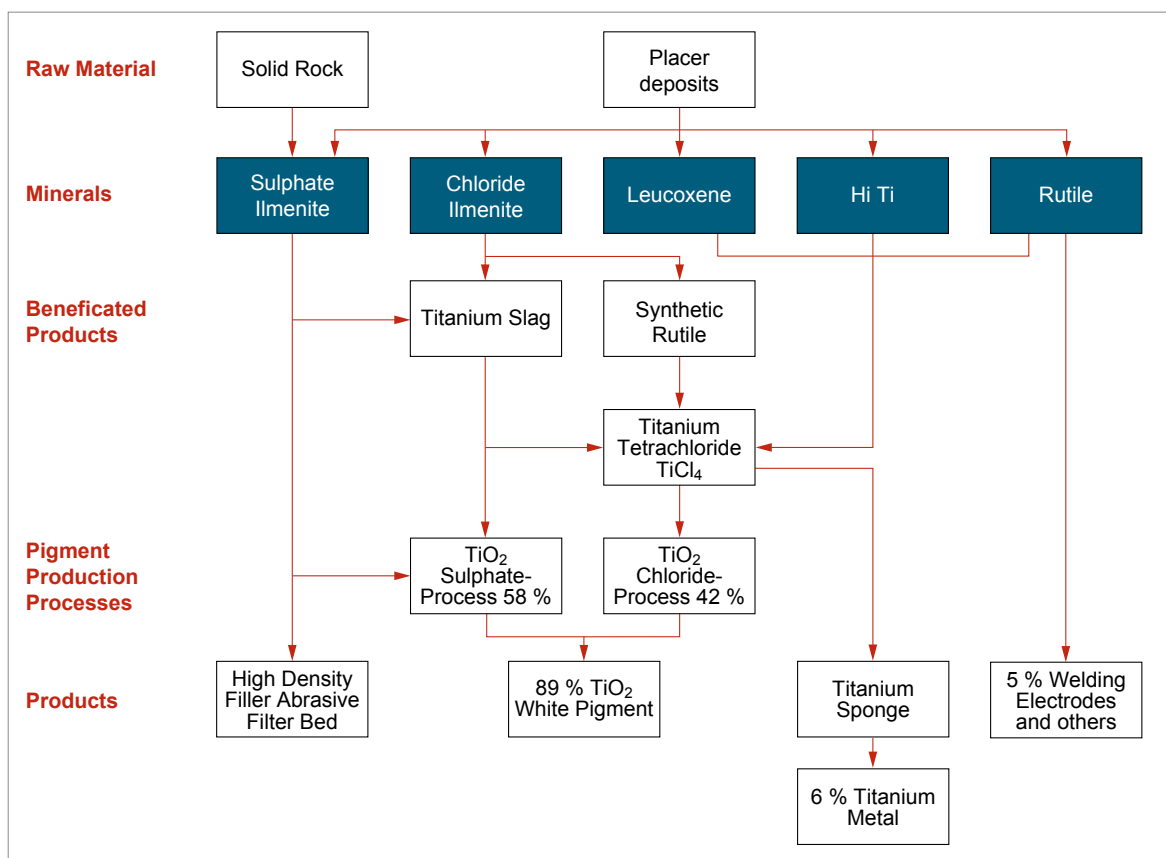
Raw Material

Solid Rock

Placer deposits

Minerals

Sulphate Ilmenite

Chloride Ilmenite

Leucoxene

Hi Ti

Rutile

Beneficated Products

Titanium Slag

Synthetic Rutile

Titanium Tetrachloride $TiCl_4$

Pigment Production Processes

$TiO_2$ Sulphate-Process 58 %

$TiO_2$ Chloride-Process 42 %

Products

High Density Filler Abrasive Filter Bed

89 % $TiO_2$ White Pigment

Titanium Sponge

5 % Welding Electrodes and others

6 % Titanium Metal